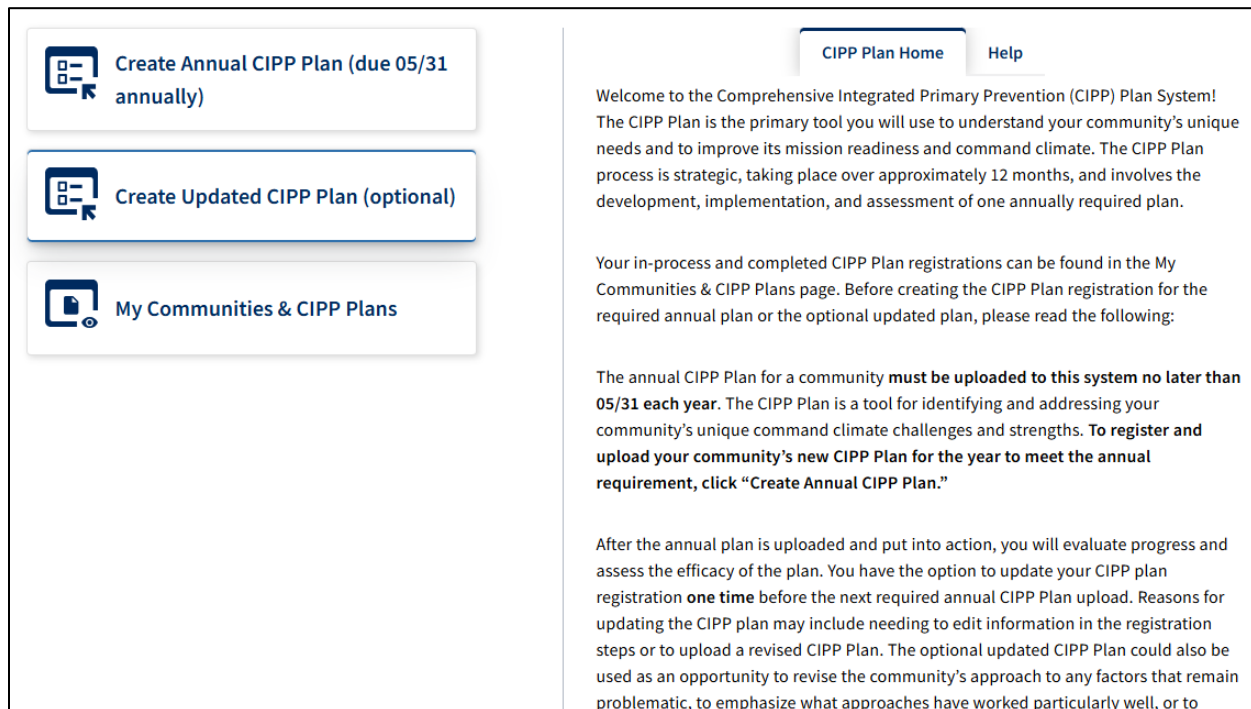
Create Annual CIPP Plan (due 05/31 annually)

Create Updated CIPP Plan (optional)

My Communities & CIPP Plans

CIPP Plan Home

Help

Welcome to the Comprehensive Integrated Primary Prevention (CIPP) Plan System! The CIPP Plan is the primary tool you will use to understand your community's unique needs and to improve its mission readiness and command climate. The CIPP Plan process is strategic, taking place over approximately 12 months, and involves the development, implementation, and assessment of one annually required plan.

Your in-process and completed CIPP Plan registrations can be found in the My Communities & CIPP Plans page. Before creating the CIPP Plan registration for the required annual plan or the optional updated plan, please read the following:

The annual CIPP Plan for a community **must be uploaded to this system no later than 05/31 each year**. The CIPP Plan is a tool for identifying and addressing your community's unique command climate challenges and strengths. **To register and upload your community's new CIPP Plan for the year to meet the annual requirement, click "Create Annual CIPP Plan."**

After the annual plan is uploaded and put into action, you will evaluate progress and assess the efficacy of the plan. You have the option to update your CIPP plan registration **one time** before the next required annual CIPP Plan upload. Reasons for updating the CIPP plan may include needing to edit information in the registration steps or to upload a revised CIPP Plan. The optional updated CIPP Plan could also be used as an opportunity to revise the community's approach to any factors that remain problematic, to emphasize what approaches have worked particularly well, or to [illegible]